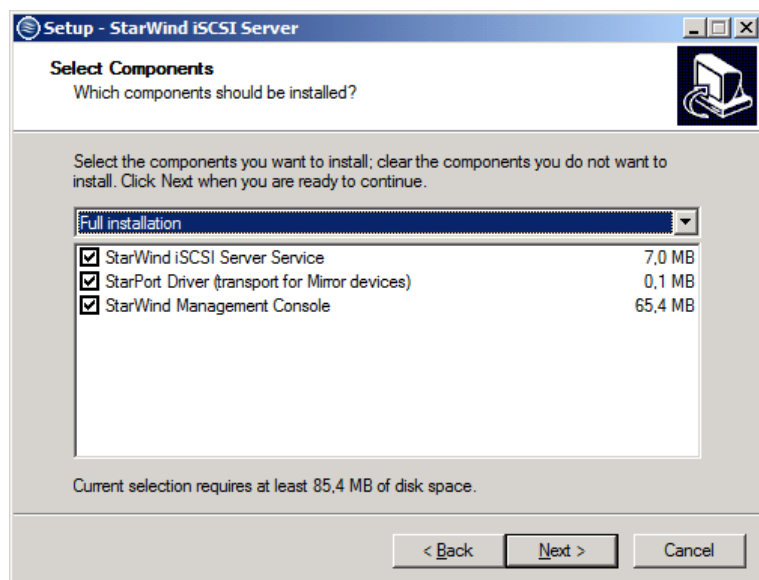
Setup - StarWind iSCSI Server

Select Components
Which components should be installed?

Select the components you want to install; clear the components you do not want to install. Click Next when you are ready to continue.

Full installation

| | | |
|---|---|---|
| ☑ | StarWind iSCSI Server Service | 7,0 MB |
| ☑ | StarPort Driver (transport for Mirror devices) | 0,1 MB |
| ☑ | StarWind Management Console | 65,4 MB |

Current selection requires at least 85,4 MB of disk space.

< Back Next > Cancel